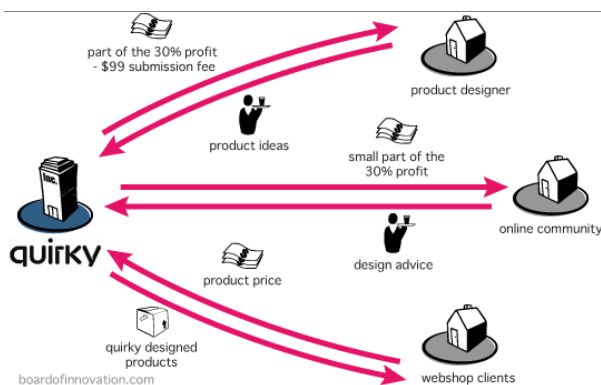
part of the 30% profit
- $99 submission fee

product designer

product ideas

small part of the
30% profit

Inc.

quirky

online community

design advice

product price

quirky designed
products

webshop clients

boardofinnovation.com